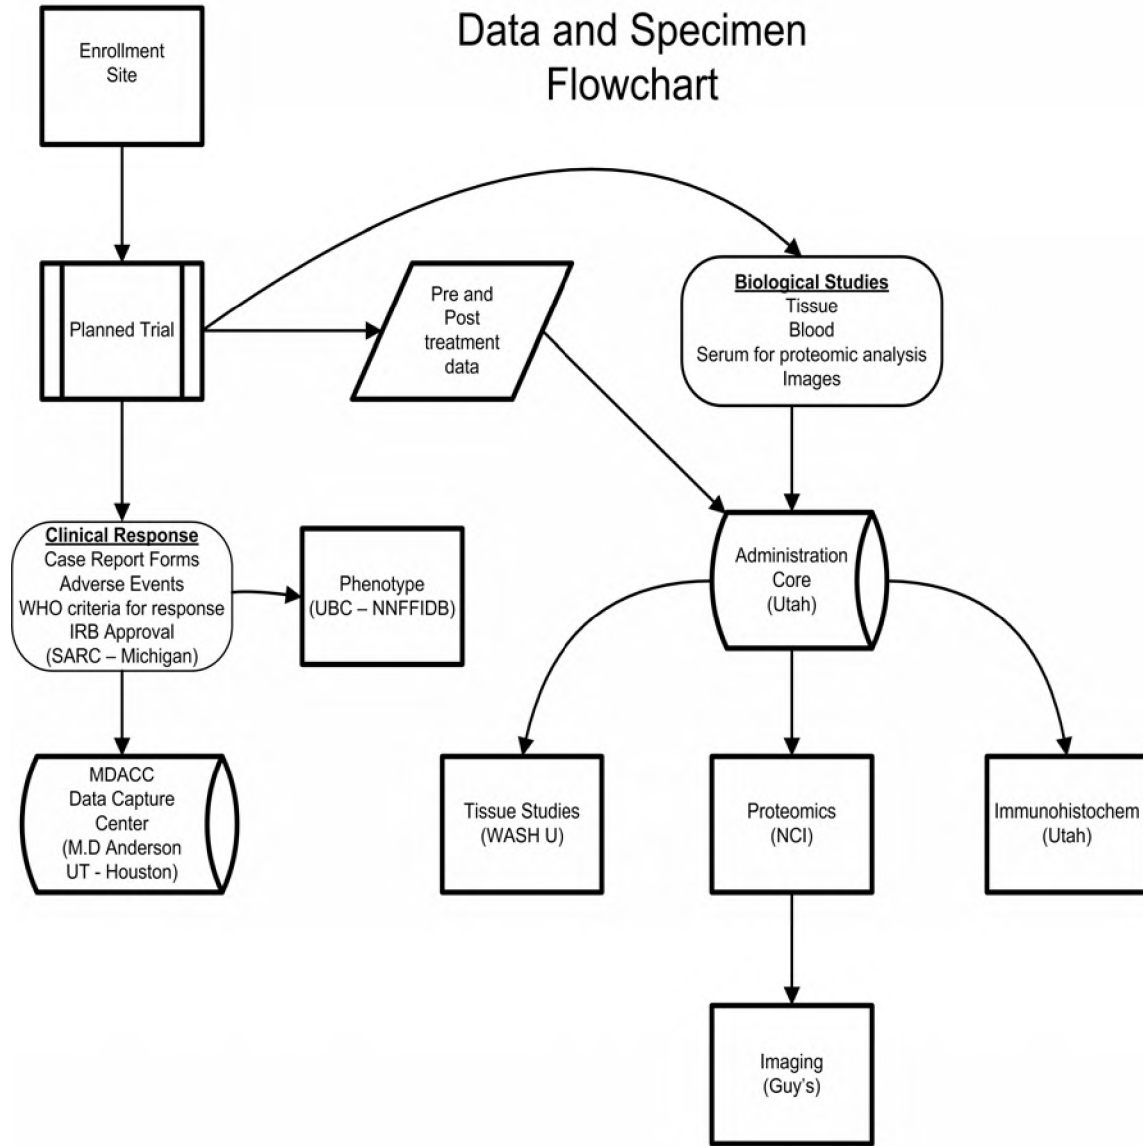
Data and Specimen Flowchart

Enrollment Site

Planned Trial

Pre and Post treatment data

Biological Studies
Tissue
Blood
Serum for proteomic analysis
Images

Clinical Response
Case Report Forms
Adverse Events
WHO criteria for response
IRB Approval
(SARC – Michigan)

Phenotype
(UBC – NNFFIDB)

Administration Core
(Utah)

MDACC
Data Capture Center
(M.D Anderson
UT - Houston)

Tissue Studies
(WASH U)

Proteomics
(NCI)

Immunohistochem
(Utah)

Imaging
(Guy's)